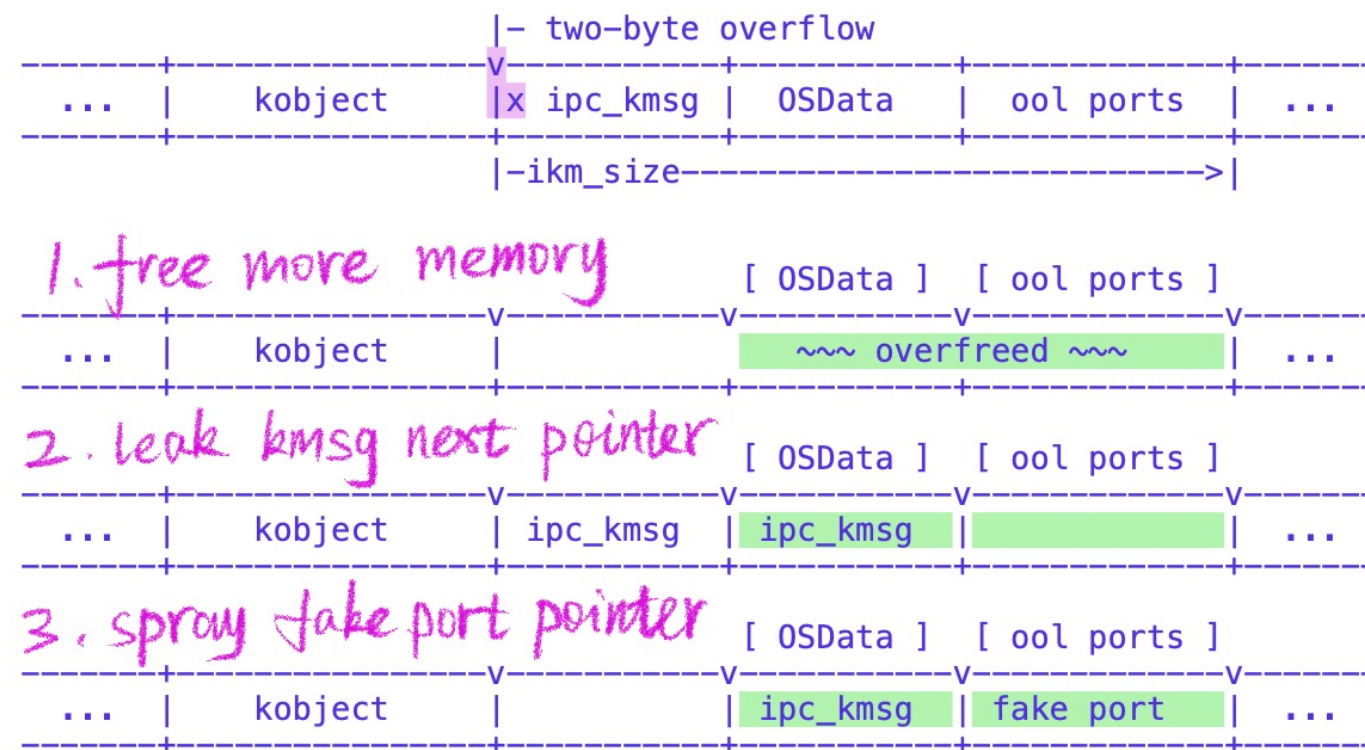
|- two-byte overflow
v
... | kobject |x ipc_kmsg | OSData | ool ports | ...
|-ikm_size------------------------->|

1. free more memory
[ OSData ] [ ool ports ]
... | kobject | ~~~ overfreed ~~~ | ...

2. leak kmsg next pointer
[ OSData ] [ ool ports ]
... | kobject | ipc_kmsg | ipc_kmsg | | ...

3. spray fake port pointer
[ OSData ] [ ool ports ]
... | kobject | | ipc_kmsg | fake port | ...